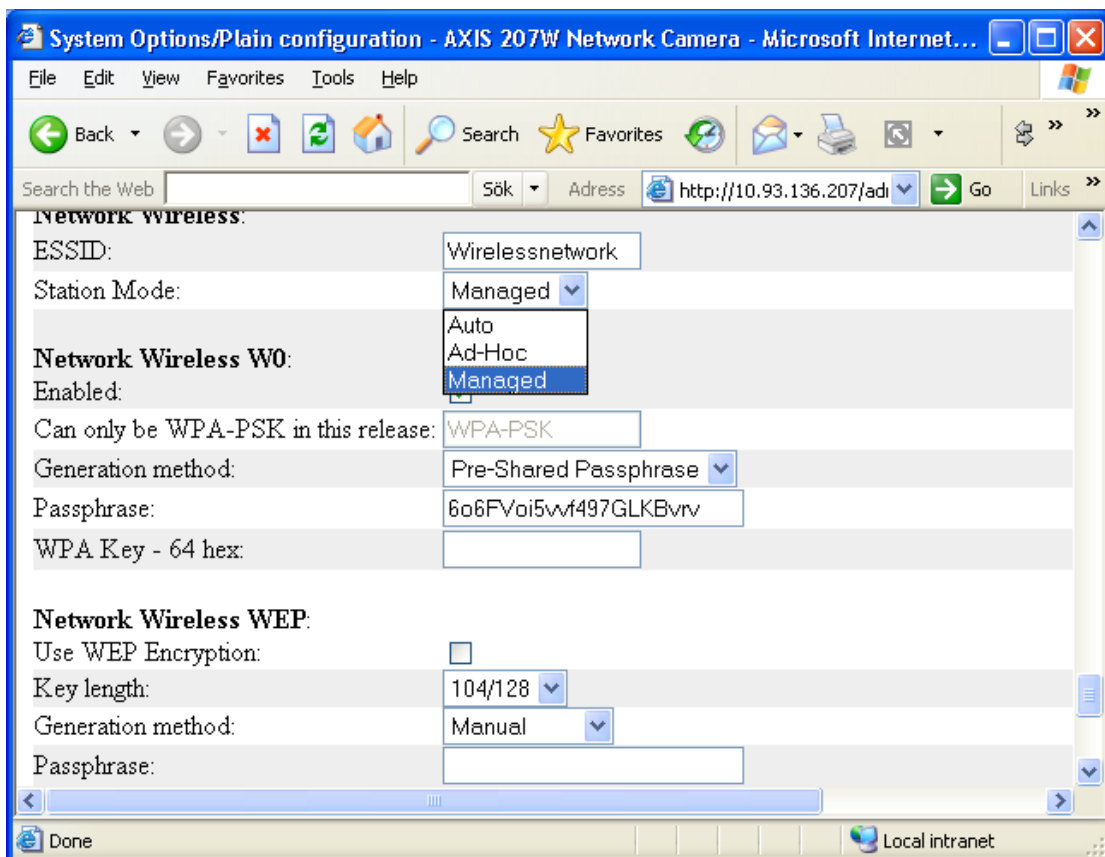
System Options/Plain configuration - AXIS 207W Network Camera - Microsoft Internet...

File Edit View Favorites Tools Help

Back Search Favorites

Search the Web Sök Adress http://10.93.136.207/adı Go Links

Network Wireless:
ESSID: Wirelessnetwork
Station Mode: Managed
Auto
Ad-Hoc
Managed

Network Wireless W0:
Enabled:
Can only be WPA-PSK in this release: WPA-PSK
Generation method: Pre-Shared Passphrase
Passphrase: 6o6FVoi5vvf497GLKBvrv
WPA Key - 64 hex:

Network Wireless WEP:
Use WEP Encryption:
Key length: 104/128
Generation method: Manual
Passphrase:

Done Local intranet